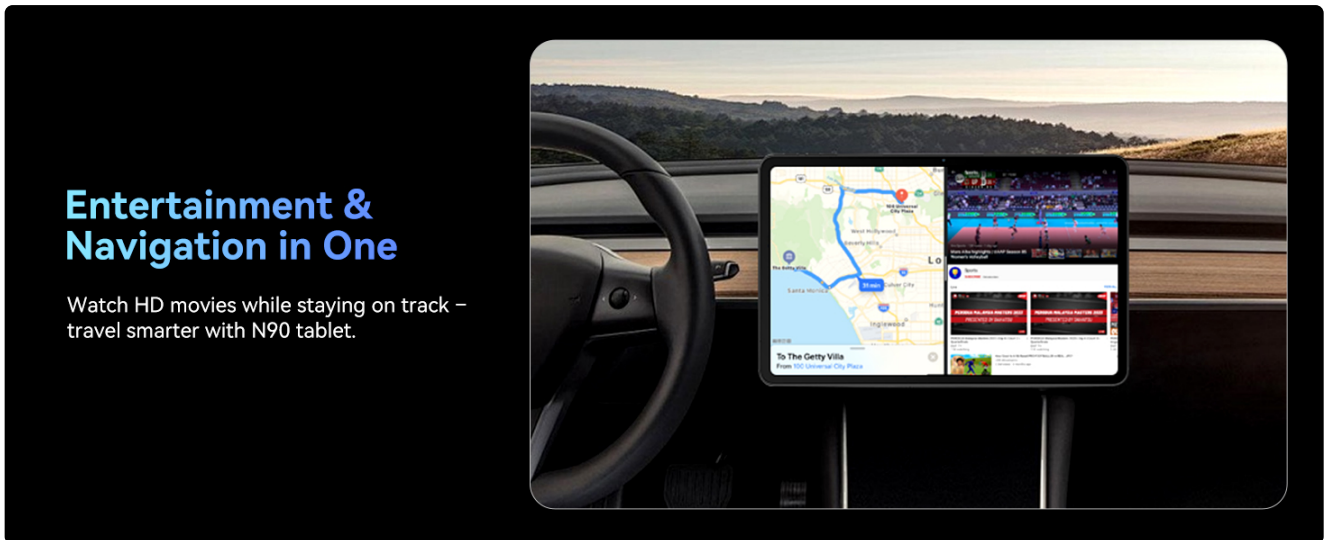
Entertainment & Navigation in One

Watch HD movies while staying on track – travel smarter with N90 tablet.

100 Universal City Plaza
West Hollywood
Beverly Hills
The Getty Villa
Santa Monica
31 min
Culver City
Inglewood
Lo
To The Getty Villa
From 100 Universal City Plaza
Sports
PERWAKA MALAYSIA MASTERS 2023
PERWAKA MALAYSIA MASTERS 2023